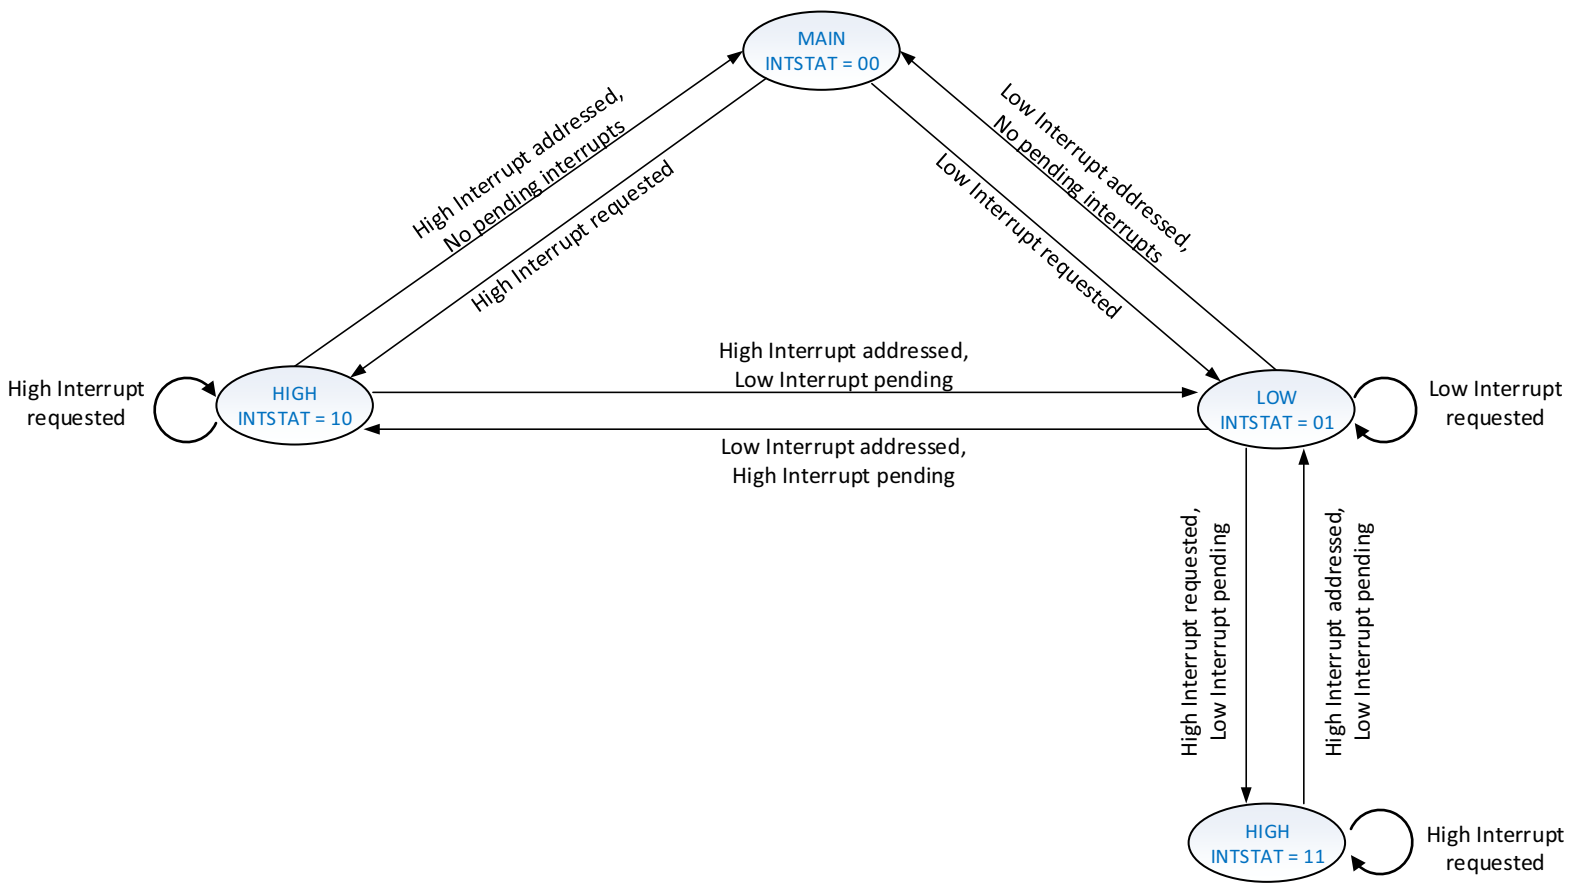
MAIN
INTSTAT = 00

High Interrupt addressed,
No pending interrupts

High Interrupt requested

Low Interrupt addressed,
No pending interrupts

Low Interrupt requested

High Interrupt requested

HIGH
INTSTAT = 10

High Interrupt addressed,
Low Interrupt pending

Low Interrupt addressed,
High Interrupt pending

LOW
INTSTAT = 01

Low Interrupt requested

High Interrupt requested,
Low Interrupt pending

High Interrupt addressed,
Low Interrupt pending

HIGH
INTSTAT = 11

High Interrupt requested